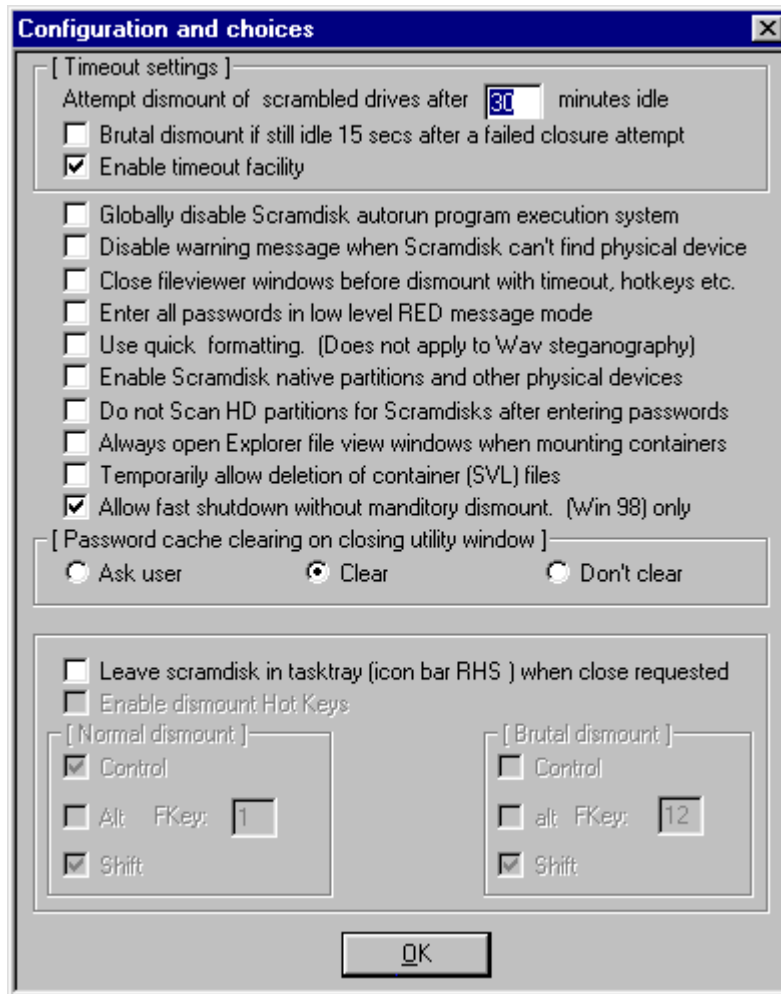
Configuration and choices

[ Timeout settings ]
Attempt dismount of scrambled drives after 30 minutes idle
Brutal dismount if still idle 15 secs after a failed closure attempt
Enable timeout facility

Globally disable Scramdisk autorun program execution system
Disable warning message when Scramdisk can't find physical device
Close fileviewer windows before dismount with timeout, hotkeys etc.
Enter all passwords in low level RED message mode
Use quick formatting. (Does not apply to Wav steganography)
Enable Scramdisk native partitions and other physical devices
Do not Scan HD partitions for Scramdisks after entering passwords
Always open Explorer file view windows when mounting containers
Temporarily allow deletion of container (SVL) files
Allow fast shutdown without manditory dismount. (Win 98) only

[ Password cache clearing on closing utility window ]
Ask user
Clear
Don't clear

Leave scramdisk in tasktray (icon bar RHS ) when close requested
Enable dismount Hot Keys

[ Normal dismount ]
Control
Alt FKey: 1
Shift

[ Brutal dismount ]
Control
alt FKey: 12
Shift

OK